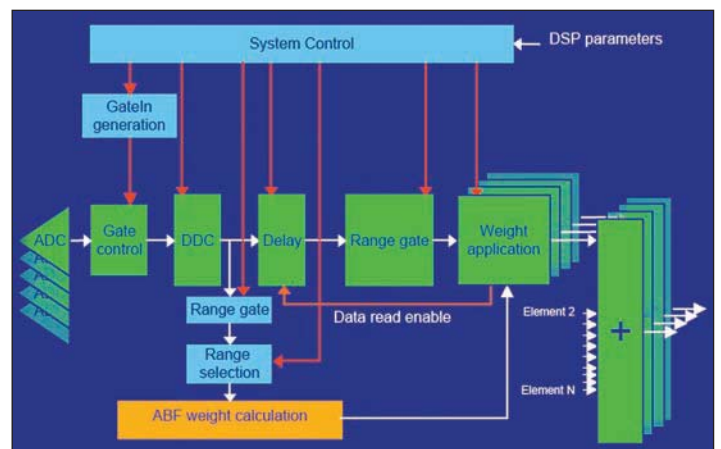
System Control

DSP parameters

GateIn generation

ADC

Gate control

DDC

Delay

Range gate

Weight application

Range gate

Data read enable

Range selection

ABF weight calculation

Element 2

Element N

+